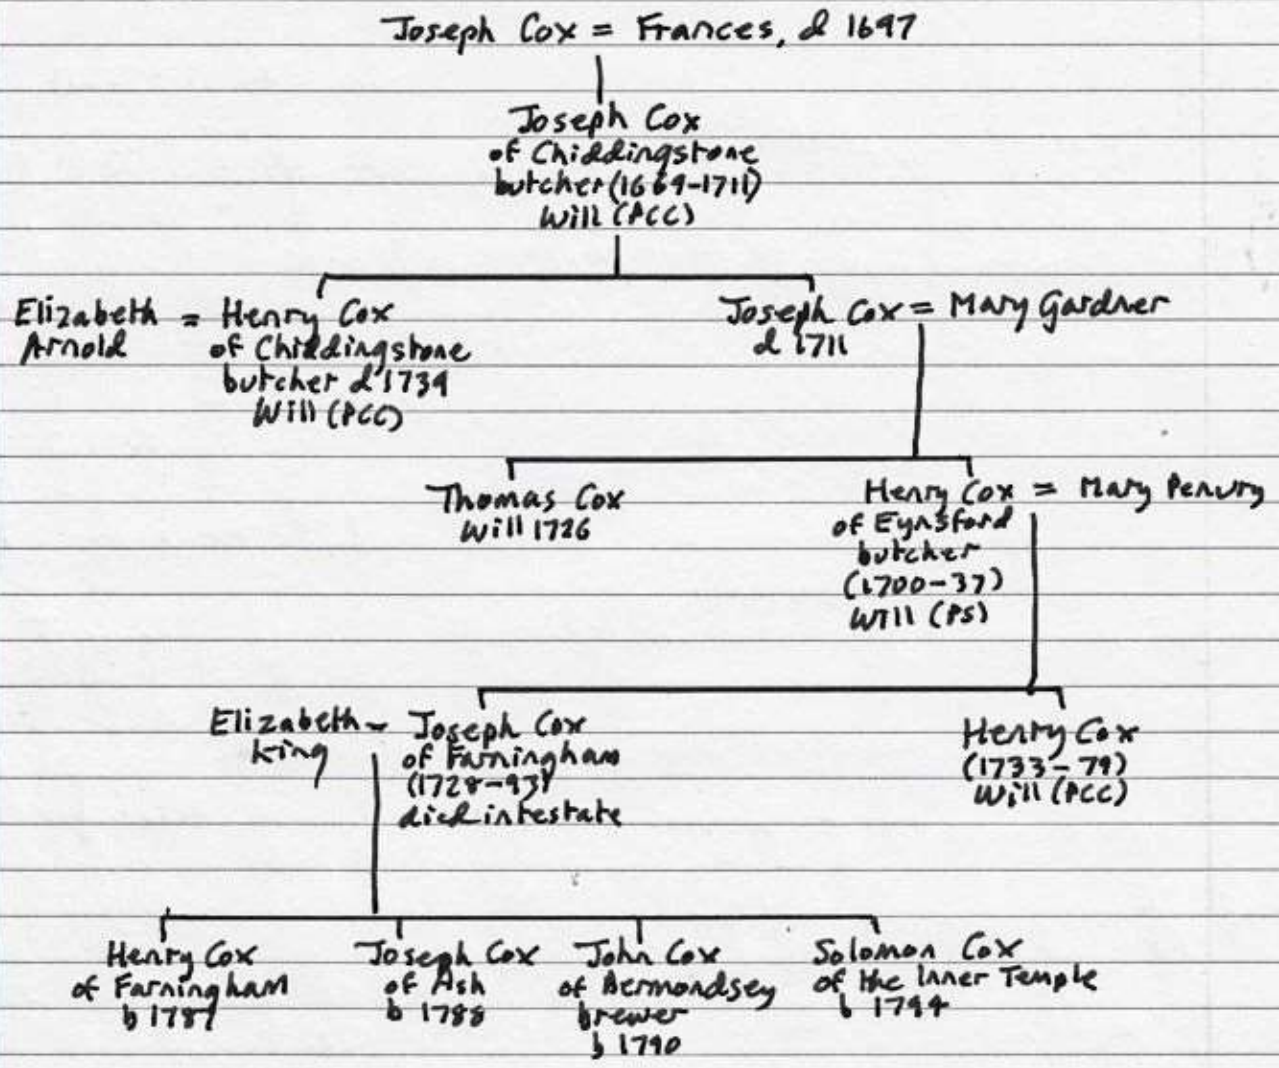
Joseph Cox = Frances, d 1697

Joseph Cox
of Chiddingstone
butcher (1669-1711)
Will (PCC)

Elizabeth Arnold = Henry Cox
of Chiddingstone
butcher d 1734
Will (PCC)

Joseph Cox = Mary Gardner
d 1711

Thomas Cox
Will 1726

Henry Cox = Mary Penury
of Eynsford
butcher
(1700-37)
Will (PS)

Elizabeth King = Joseph Cox
of Farningham
(1728-93)
died intestate

Henry Cox
(1733-79)
Will (PCC)

Henry Cox
of Farningham
b 1787

Joseph Cox
of Ash
b 1788

John Cox
of Bermondsey
brewer
b 1790

Solomon Cox
of the Inner Temple
b 1794